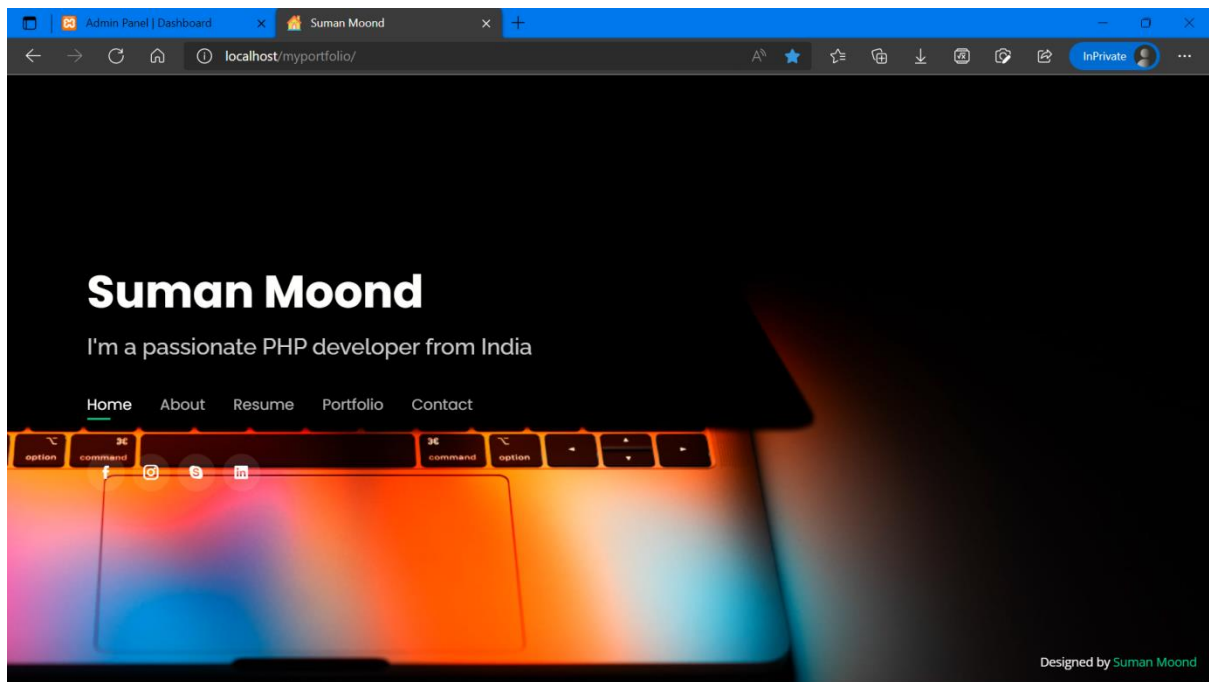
Admin Panel | Dashboard
Suman Moond
localhost/myportfolio/
InPrivate

Suman Moond

I'm a passionate PHP developer from India

Home About Resume Portfolio Contact

option command command option

Designed by Suman Moond